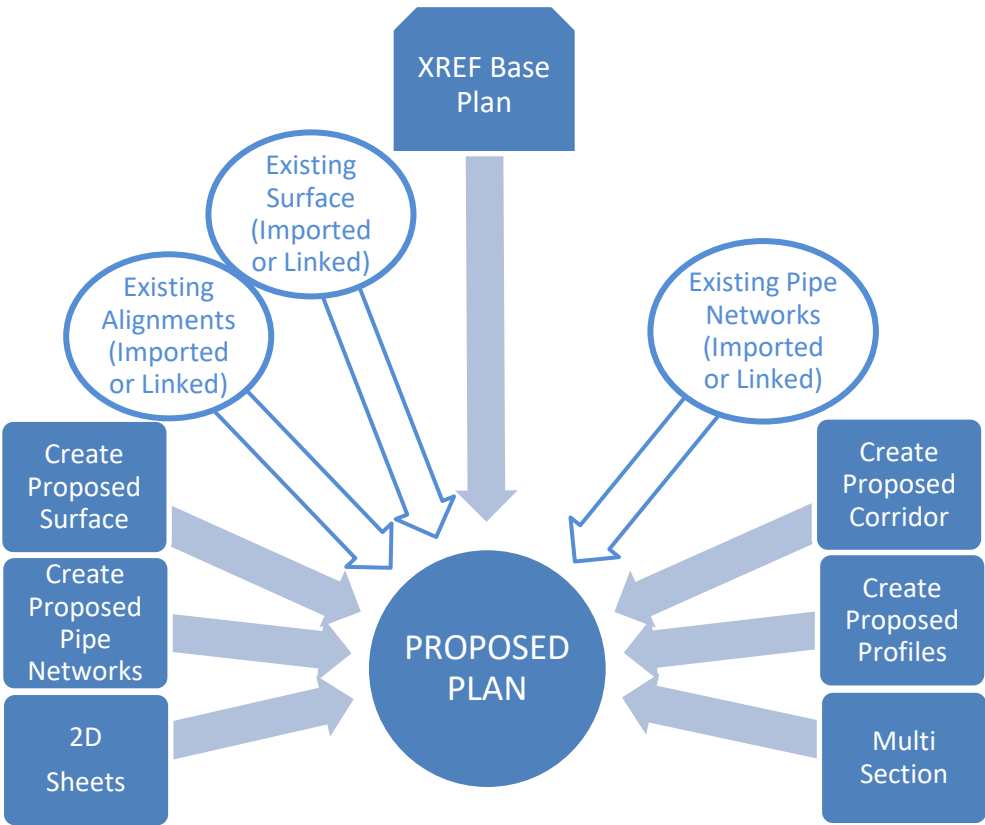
XREF Base Plan

Existing Surface (Imported or Linked)

Existing Alignments (Imported or Linked)

Existing Pipe Networks (Imported or Linked)

Create Proposed Surface

Create Proposed Pipe Networks

2D Sheets

PROPOSED PLAN

Create Proposed Corridor

Create Proposed Profiles

Multi Section